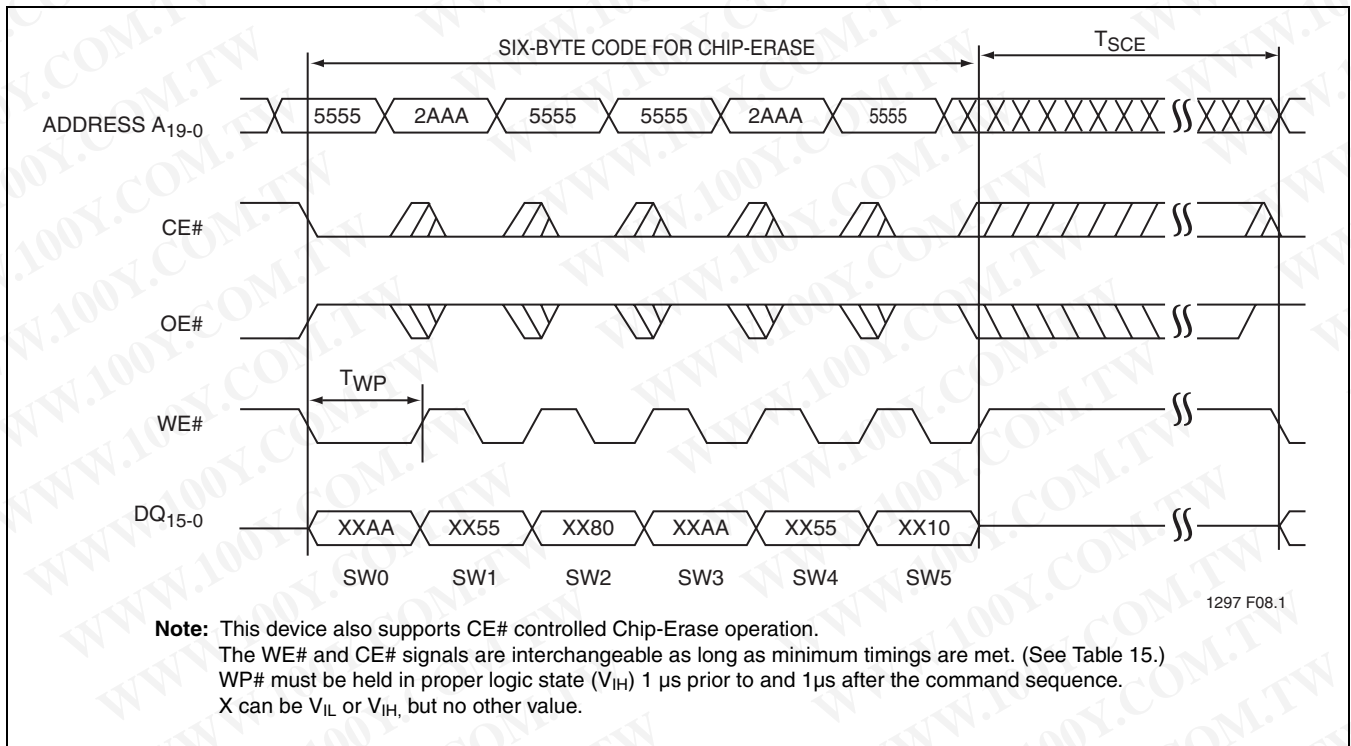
SIX-BYTE CODE FOR CHIP-ERASE

$T_{SCE}$

ADDRESS $A_{19-0}$

5555 2AAA 5555 5555 2AAA 5555

CE#

OE#

$T_{WP}$

WE#

$DQ_{15-0}$

XXAA XX55 XX80 XXAA XX55 XX10

SW0 SW1 SW2 SW3 SW4 SW5

1297 F08.1

**Note:** This device also supports CE# controlled Chip-Erase operation.
The WE# and CE# signals are interchangeable as long as minimum timings are met. (See Table 15.)
WP# must be held in proper logic state ($V_{IH}$) 1 µs prior to and 1µs after the command sequence.
X can be $V_{IL}$ or $V_{IH,}$ but no other value.